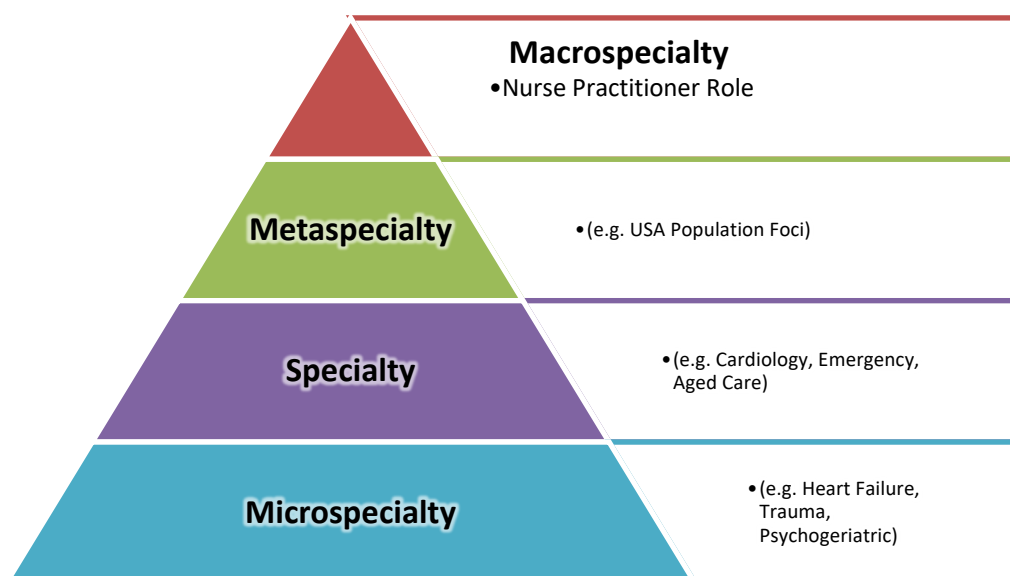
Macrospecialty

•Nurse Practitioner Role

Metaspecialty

•(e.g. USA Population Foci)

Specialty

•(e.g. Cardiology, Emergency, Aged Care)

Microspecialty

•(e.g. Heart Failure, Trauma, Psychogeriatric)